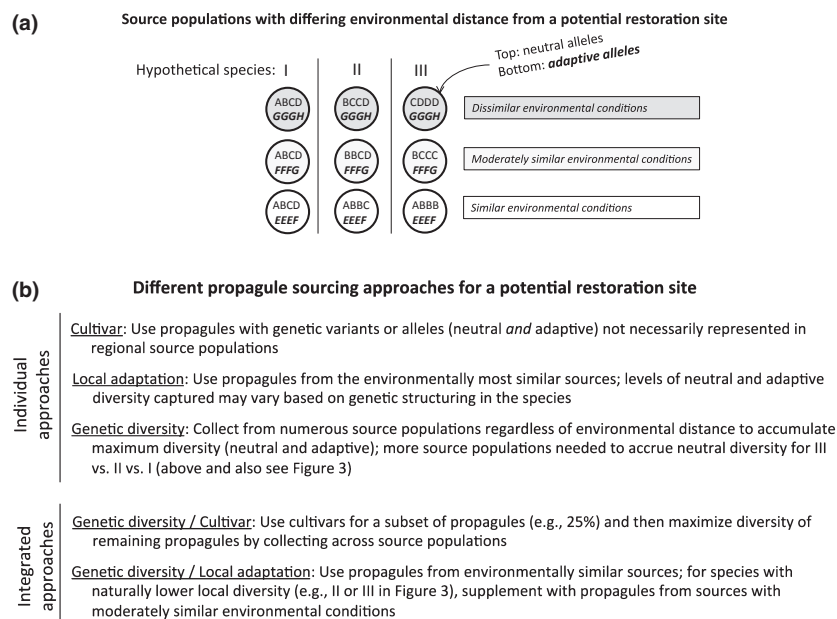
(a)

Source populations with differing environmental distance from a potential restoration site

Hypothetical species: I II III

Top: neutral alleles
Bottom: ***adaptive alleles***

| I | II | III | |
|---|---|---|---|
| ABCD ***GGGH*** | BCCD ***GGGH*** | CDDD ***GGGH*** | *Dissimilar environmental conditions* |
| ABCD ***FFFG*** | BBCD ***FFFG*** | BCCC ***FFFG*** | *Moderately similar environmental conditions* |
| ABCD ***EEEF*** | ABBC ***EEEF*** | ABBB ***EEEF*** | *Similar environmental conditions* |

(b)

Different propagule sourcing approaches for a potential restoration site

Individual approaches

Cultivar: Use propagules with genetic variants or alleles (neutral *and* adaptive) not necessarily represented in regional source populations

Local adaptation: Use propagules from the environmentally most similar sources; levels of neutral and adaptive diversity captured may vary based on genetic structuring in the species

Genetic diversity: Collect from numerous source populations regardless of environmental distance to accumulate maximum diversity (neutral and adaptive); more source populations needed to accrue neutral diversity for III vs. II vs. I (above and also see Figure 3)

Integrated approaches

Genetic diversity / Cultivar: Use cultivars for a subset of propagules (e.g., 25%) and then maximize diversity of remaining propagules by collecting across source populations

Genetic diversity / Local adaptation: Use propagules from environmentally similar sources; for species with naturally lower local diversity (e.g., II or III in Figure 3), supplement with propagules from sources with moderately similar environmental conditions